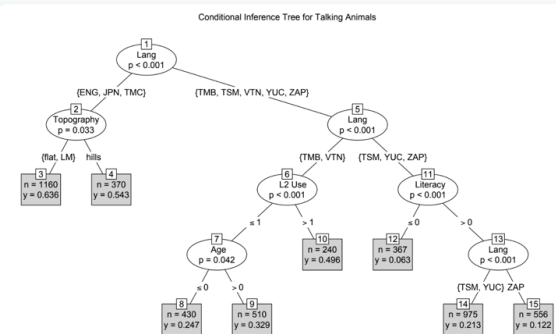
Conditional Inference Tree for Talking Animals

1
Lang
p < 0.001

{ENG, JPN, TMC}

{TMB, TSM, VTN, YUC, ZAP}

2
Topography
p = 0.033

{flat, LM}

hills

3
n = 1160
y = 0.636

4
n = 370
y = 0.543

5
Lang
p < 0.001

{TMB, VTN}

{TSM, YUC, ZAP}

6
L2 Use
p < 0.001

≤ 1

> 1

7
Age
p = 0.042

≤ 0

> 0

8
n = 430
y = 0.247

9
n = 510
y = 0.329

10
n = 240
y = 0.496

11
Literacy
p < 0.001

≤ 0

> 0

12
n = 367
y = 0.063

13
Lang
p < 0.001

{TSM, YUC}

ZAP

14
n = 975
y = 0.213

15
n = 556
y = 0.122